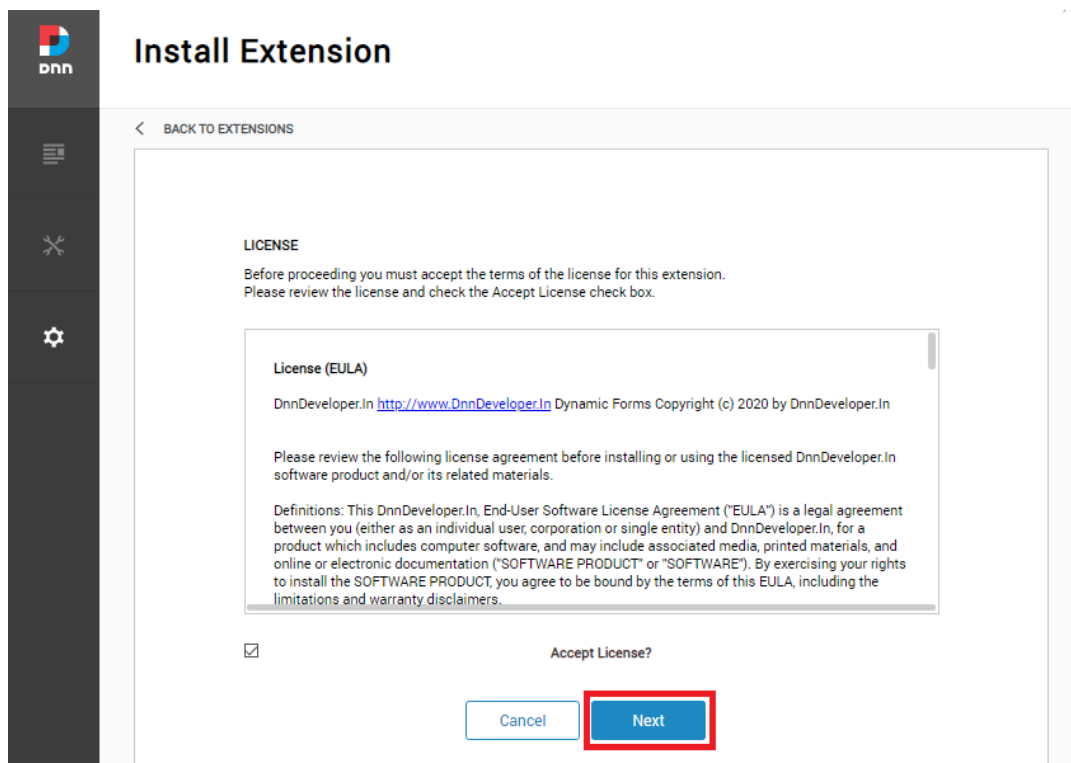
DNN

Install Extension

BACK TO EXTENSIONS

LICENSE

Before proceeding you must accept the terms of the license for this extension.
Please review the license and check the Accept License check box.

License (EULA)

DnnDeveloper.In http://www.DnnDeveloper.In Dynamic Forms Copyright (c) 2020 by DnnDeveloper.In

Please review the following license agreement before installing or using the licensed DnnDeveloper.In software product and/or its related materials.

Definitions: This DnnDeveloper.In, End-User Software License Agreement ("EULA") is a legal agreement between you (either as an individual user, corporation or single entity) and DnnDeveloper.In, for a product which includes computer software, and may include associated media, printed materials, and online or electronic documentation ("SOFTWARE PRODUCT" or "SOFTWARE"). By exercising your rights to install the SOFTWARE PRODUCT, you agree to be bound by the terms of this EULA, including the limitations and warranty disclaimers.

Accept License?

Cancel

Next